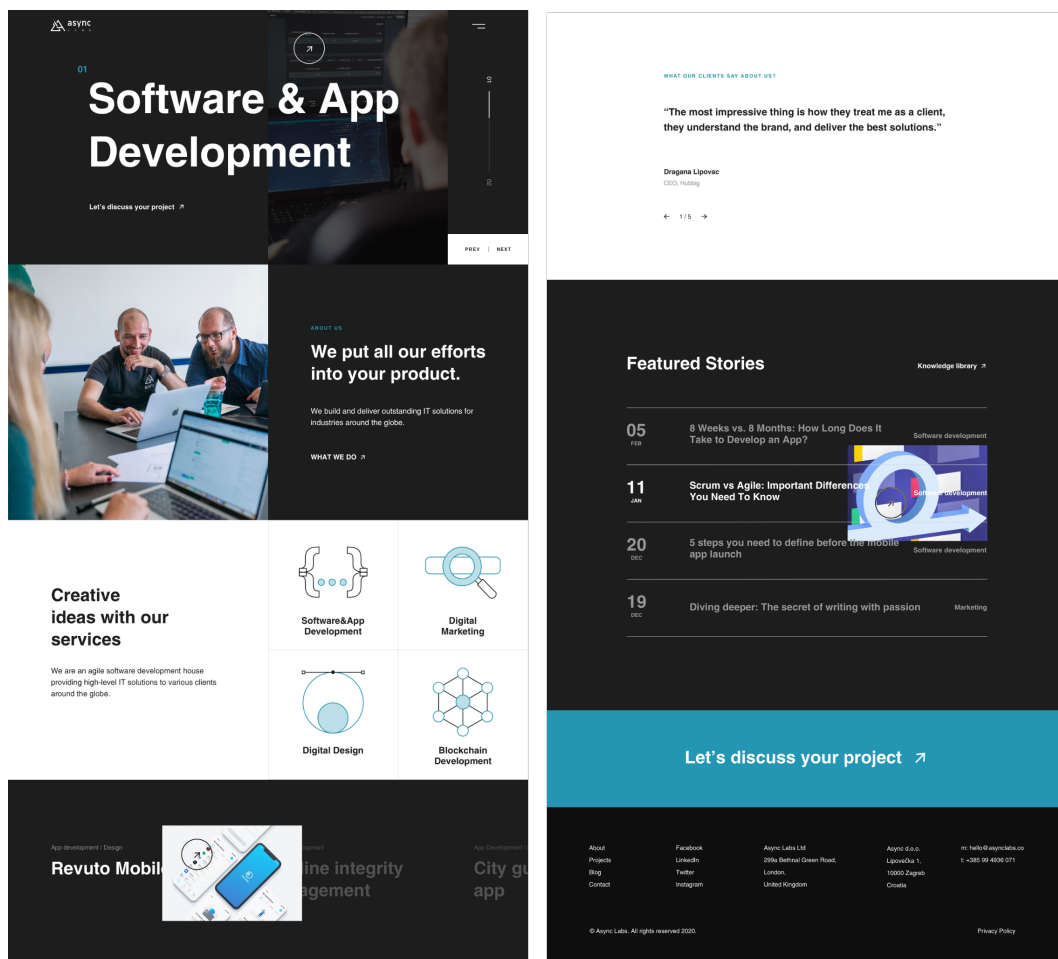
async
LABS

01

Software & App Development

Let's discuss your project ↗

01

05

PREV | NEXT

ABOUT US

We put all our efforts into your product.

We build and deliver outstanding IT solutions for industries around the globe.

WHAT WE DO ↗

Creative ideas with our services

We are an agile software development house providing high-level IT solutions to various clients around the globe.

Software&App Development

Digital Marketing

Digital Design

Blockchain Development

App development / Design

Revuto Mobil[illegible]

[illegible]elopment

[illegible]line integrity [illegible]agement

App Development / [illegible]

City gu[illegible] app

WHAT OUR CLIENTS SAY ABOUT US?

"The most impressive thing is how they treat me as a client, they understand the brand, and deliver the best solutions."

Dragana Lipovac
CEO, Hubbig

← 1 / 5 →

Featured Stories

Knowledge library ↗

05
FEB
8 Weeks vs. 8 Months: How Long Does It Take to Develop an App?
Software development

11
JAN
Scrum vs Agile: Important Differences You Need To Know
Software development

20
DEC
5 steps you need to define before the mobile app launch
Software development

19
DEC
Diving deeper: The secret of writing with passion
Marketing

Let's discuss your project ↗

About
Projects
Blog
Contact

Facebook
LinkedIn
Twitter
Instagram

Async Labs Ltd
299a Bethnal Green Road,
London,
United Kingdom

Async d.o.o.
LipovČica 1.
10000 Zagreb
Croatia

m: hello@asynclabs.co
t: +385 99 4936 071

© Async Labs. All rights reserved 2020.

Privacy Policy